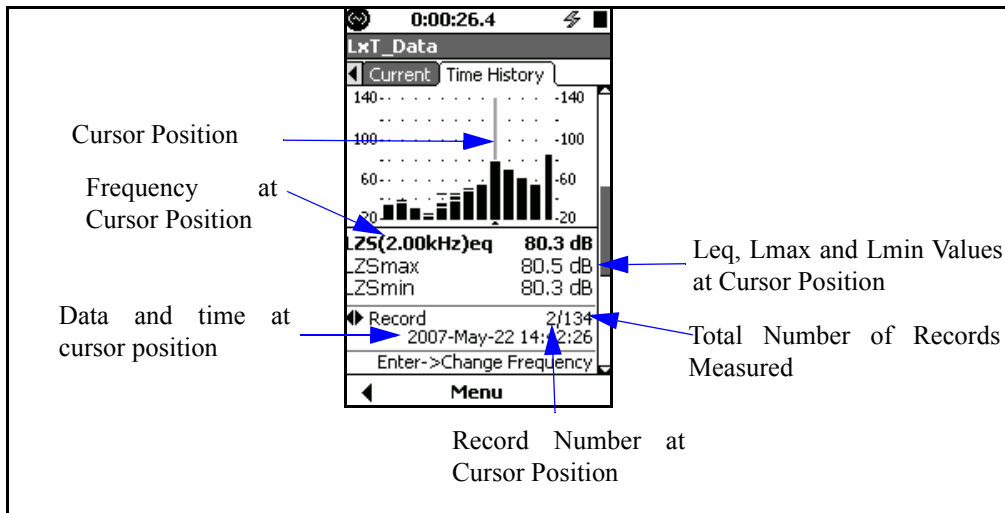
0:00:26.4

LxT_Data

Current Time History

140 -140

100 -100

60 -60

20 -20

Cursor Position

Frequency at Cursor Position

LZS(2.00kHz)eq 80.3 dB

LZSmax 80.5 dB

LZSmin 80.3 dB

Leq, Lmax and Lmin Values at Cursor Position

Data and time at cursor position

Record 2/134

2007-May-22 14:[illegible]2:26

Total Number of Records Measured

Enter->Change Frequency

Menu

Record Number at Cursor Position